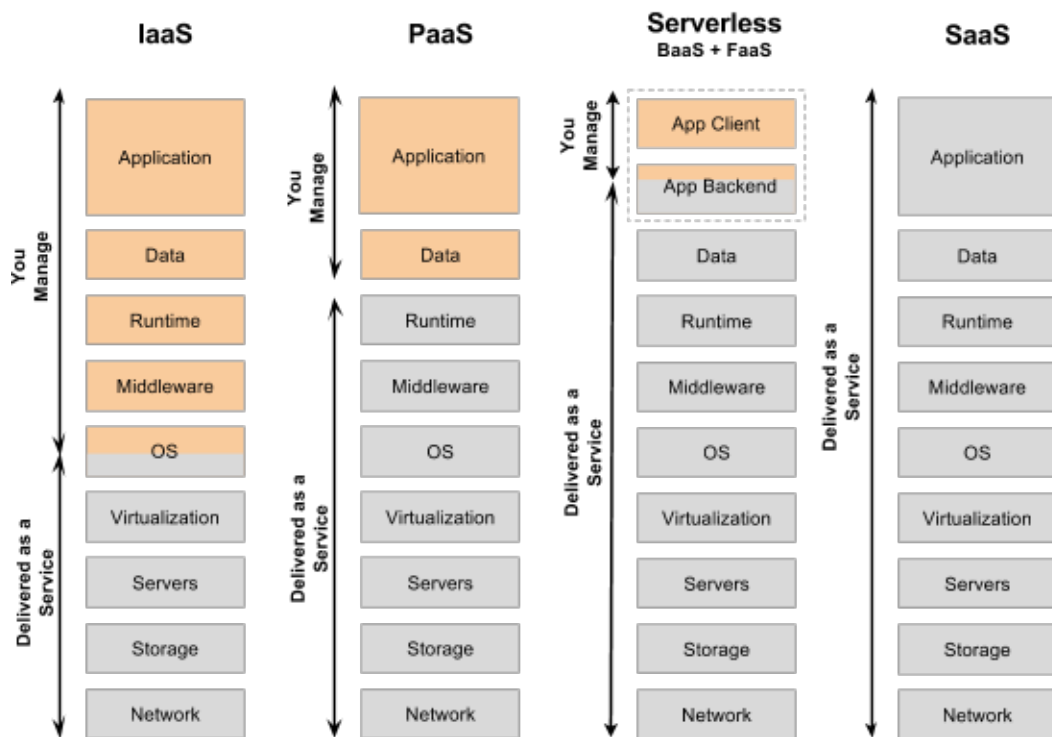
IaaS

You Manage

Delivered as a Service

Application

Data

Runtime

Middleware

OS

Virtualization

Servers

Storage

Network

PaaS

You Manage

Delivered as a Service

Application

Data

Runtime

Middleware

OS

Virtualization

Servers

Storage

Network

Serverless
BaaS + FaaS

You Manage

Delivered as a Service

App Client

App Backend

Data

Runtime

Middleware

OS

Virtualization

Servers

Storage

Network

SaaS

Delivered as a Service

Application

Data

Runtime

Middleware

OS

Virtualization

Servers

Storage

Network